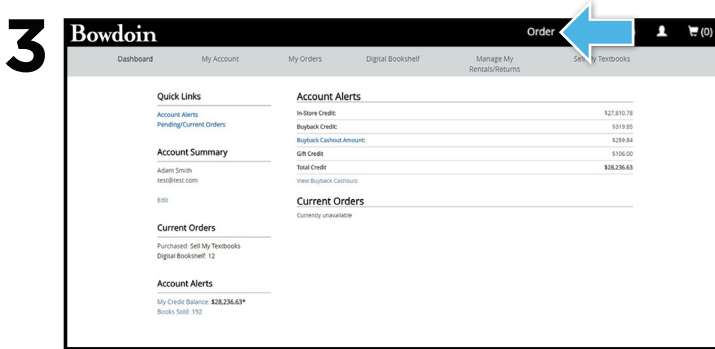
3

Bowdoin

Order

(0)

Dashboard | My Account | My Orders | Digital Bookshelf | Manage My Rentals/Returns | Sell My Textbooks

Quick Links

Account Alerts
Pending/Current Orders

Account Summary

Adam Smith
test@test.com

Edit

Current Orders

Purchased: Sell My Textbooks
Digital Bookshelf: 12

Account Alerts

My Credit Balance: $28,236.63*
Books Sold: 192

Account Alerts

| | |
|---|---|
| In-Store Credit: | $27,810.78 |
| Buyback Credit: | $319.85 |
| Buyback Cashout Amount: | $259.84 |
| Gift Credit | $106.00 |
| Total Credit | $28,236.63 |

View Buyback Cashouts

Current Orders

Currently unavailable